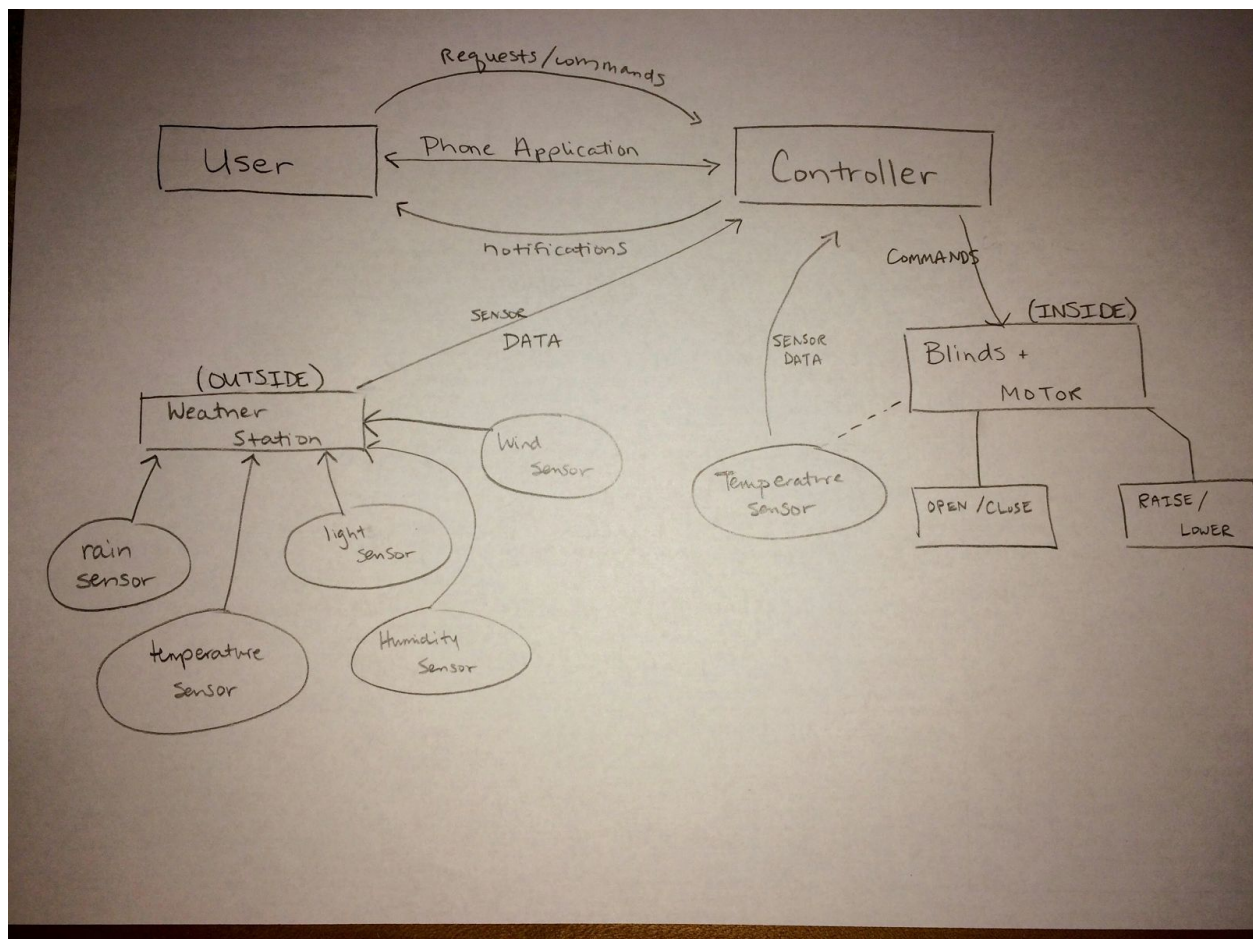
Requests/commands

User

Phone Application

Controller

notifications

COMMANDS

SENSOR DATA

SENSOR DATA

(INSIDE)

Blinds + MOTOR

(OUTSIDE)

Weatner Station

Wind Sensor

Temperature Sensor

OPEN / CLOSE

RAISE / LOWER

rain sensor

light sensor

temperature Sensor

Humidity Sensor